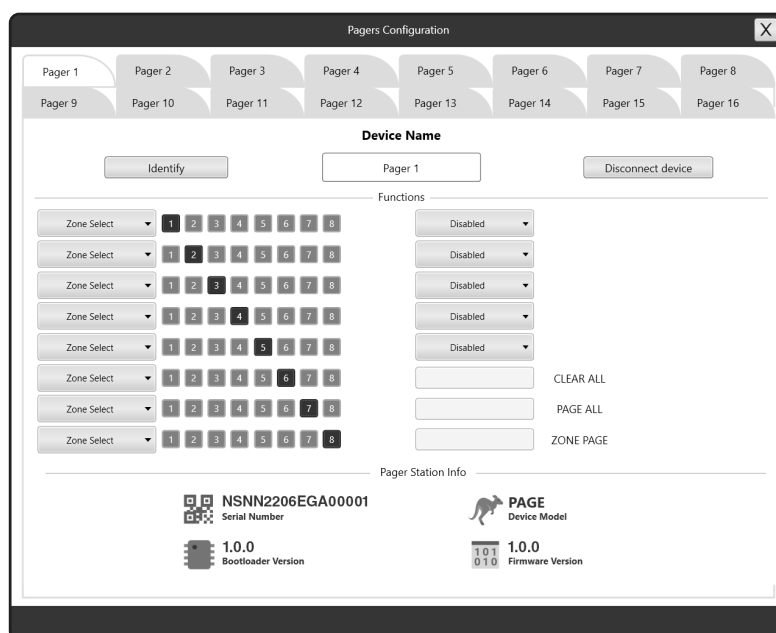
Pagers Configuration

X

Pager 1 Pager 2 Pager 3 Pager 4 Pager 5 Pager 6 Pager 7 Pager 8
Pager 9 Pager 10 Pager 11 Pager 12 Pager 13 Pager 14 Pager 15 Pager 16

Device Name

Identify

Pager 1

Disconnect device

Functions

Zone Select 1 2 3 4 5 6 7 8 Disabled
Zone Select 1 2 3 4 5 6 7 8 Disabled
Zone Select 1 2 3 4 5 6 7 8 Disabled
Zone Select 1 2 3 4 5 6 7 8 Disabled
Zone Select 1 2 3 4 5 6 7 8 Disabled
Zone Select 1 2 3 4 5 6 7 8 CLEAR ALL
Zone Select 1 2 3 4 5 6 7 8 PAGE ALL
Zone Select 1 2 3 4 5 6 7 8 ZONE PAGE

Pager Station Info

NSNN2206EGA00001
Serial Number

PAGE
Device Model

1.0.0
Bootloader Version

101
010

1.0.0
Firmware Version